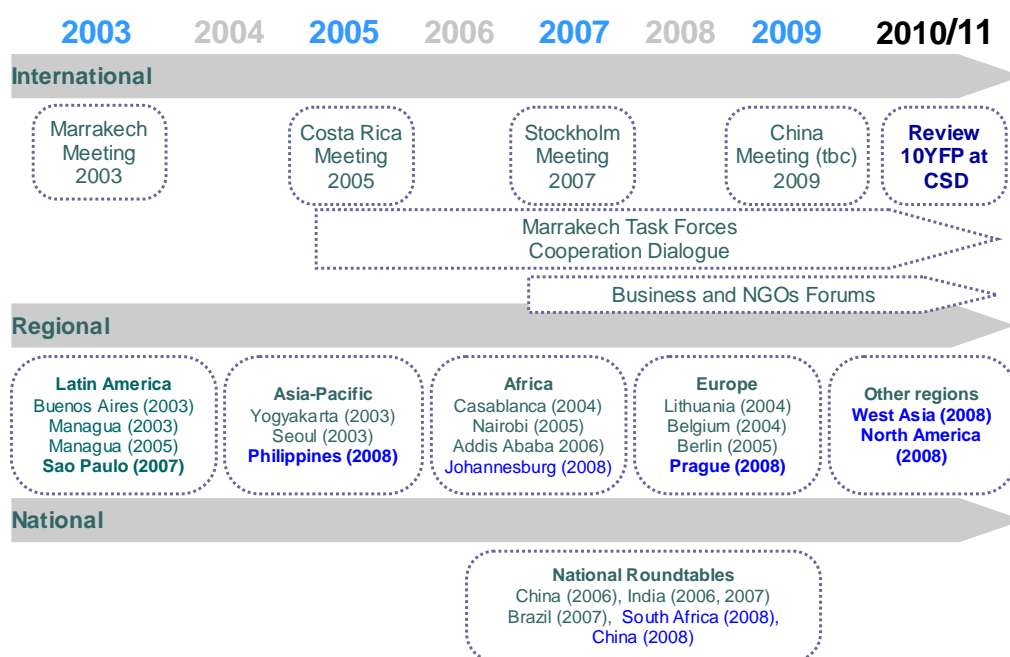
2003 2004 2005 2006 2007 2008 2009 2010/11

International

Marrakech Meeting 2003

Costa Rica Meeting 2005

Stockholm Meeting 2007

China Meeting (tbc) 2009

Review 10YFP at CSD

Marrakech Task Forces Cooperation Dialogue

Business and NGOs Forums

Regional

Latin America
Buenos Aires (2003)
Managua (2003)
Managua (2005)
Sao Paulo (2007)

Asia-Pacific
Yogyakarta (2003)
Seoul (2003)
Philippines (2008)

Africa
Casablanca (2004)
Nairobi (2005)
Addis Ababa 2006)
Johannesburg (2008)

Europe
Lithuania (2004)
Belgium (2004)
Berlin (2005)
Prague (2008)

Other regions
West Asia (2008)
North America (2008)

National

National Roundtables
China (2006), India (2006, 2007)
Brazil (2007), South Africa (2008), China (2008)